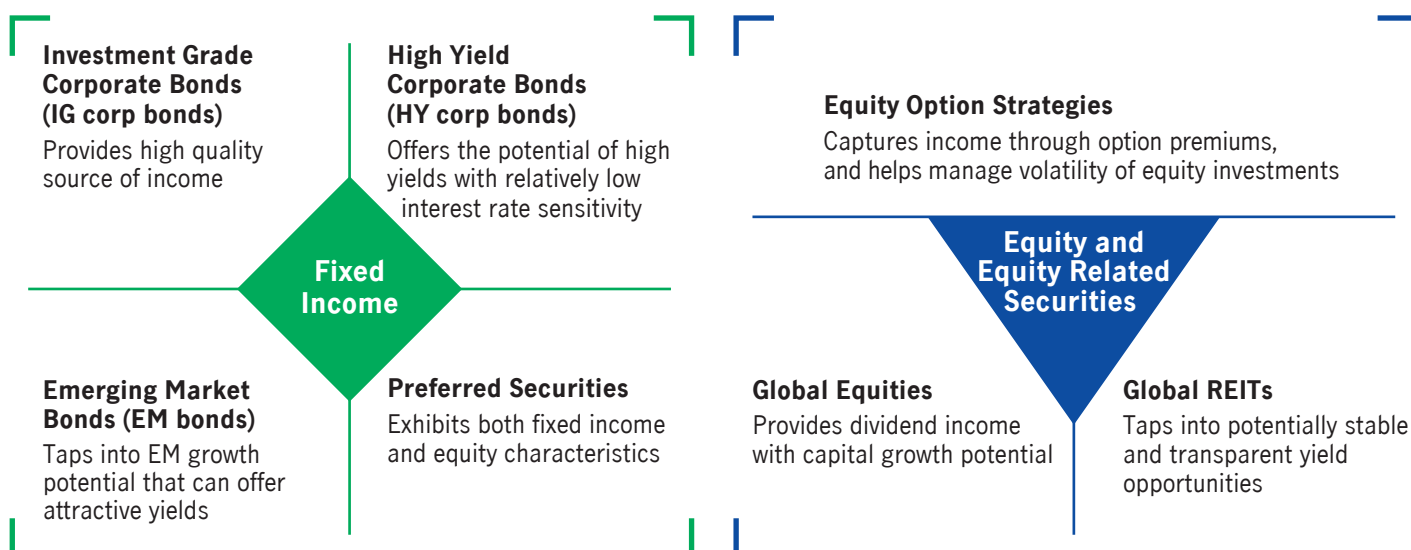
**Investment Grade Corporate Bonds (IG corp bonds)**
Provides high quality source of income

**High Yield Corporate Bonds (HY corp bonds)**
Offers the potential of high yields with relatively low interest rate sensitivity

**Fixed Income**

**Emerging Market Bonds (EM bonds)**
Taps into EM growth potential that can offer attractive yields

**Preferred Securities**
Exhibits both fixed income and equity characteristics

**Equity Option Strategies**
Captures income through option premiums, and helps manage volatility of equity investments

**Equity and Equity Related Securities**

**Global Equities**
Provides dividend income with capital growth potential

**Global REITs**
Taps into potentially stable and transparent yield opportunities